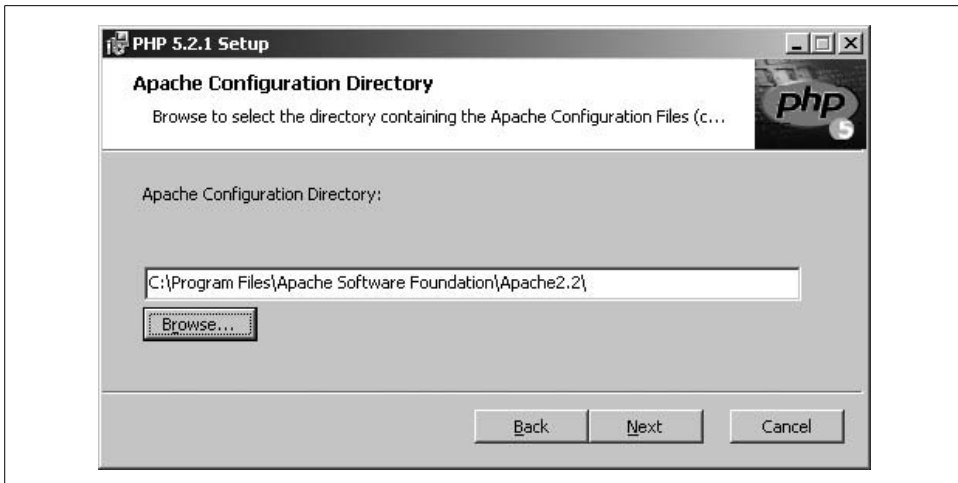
PHP 5.2.1 Setup

Apache Configuration Directory

Browse to select the directory containing the Apache Configuration Files (c...

php 5

Apache Configuration Directory:

C:\Program Files\Apache Software Foundation\Apache2.2\

Browse...

Back Next Cancel